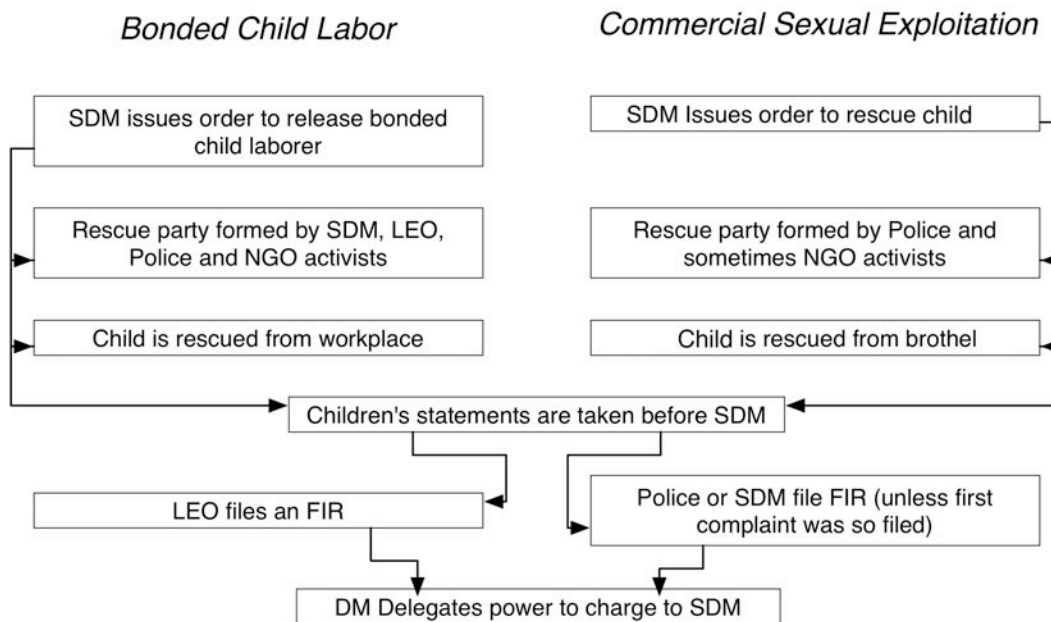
Bonded Child Labor

Commercial Sexual Exploitation

SDM issues order to release bonded child laborer

SDM Issues order to rescue child

Rescue party formed by SDM, LEO, Police and NGO activists

Rescue party formed by Police and sometimes NGO activists

Child is rescued from workplace

Child is rescued from brothel

Children's statements are taken before SDM

LEO files an FIR

Police or SDM file FIR (unless first complaint was so filed)

DM Delegates power to charge to SDM